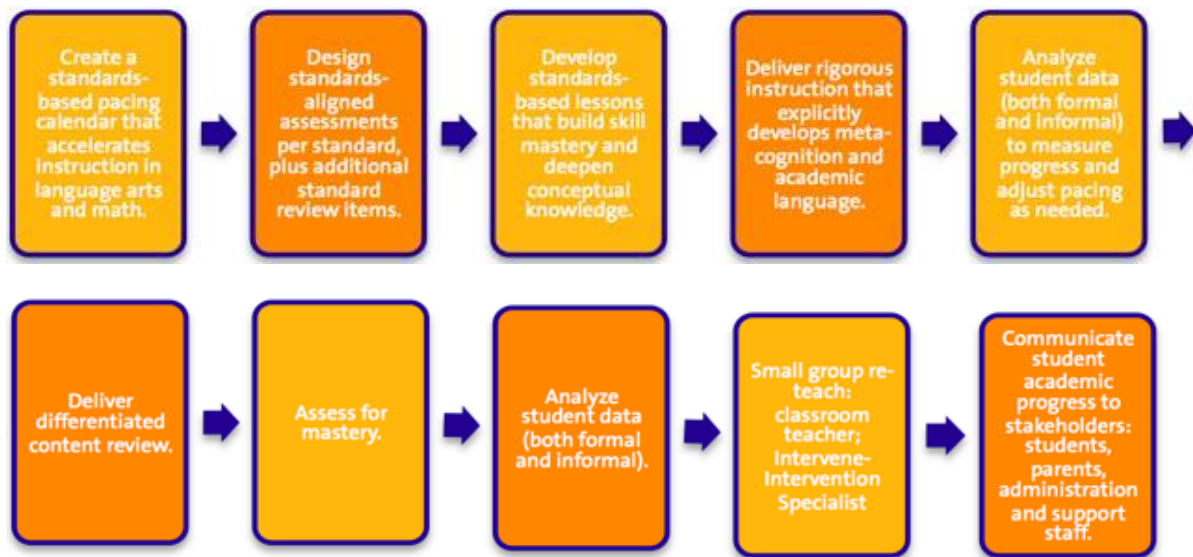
Create a standards-based pacing calendar that accelerates instruction in language arts and math.

Design standards-aligned assessments per standard, plus additional standard review items.

Develop standards-based lessons that build skill mastery and deepen conceptual knowledge.

Deliver rigorous instruction that explicitly develops meta-cognition and academic language.

Analyze student data (both formal and informal) to measure progress and adjust pacing as needed.

Deliver differentiated content review.

Assess for mastery.

Analyze student data (both formal and informal).

Small group re-teach: classroom teacher; Intervene-Intervention Specialist

Communicate student academic progress to stakeholders: students, parents, administration and support staff.